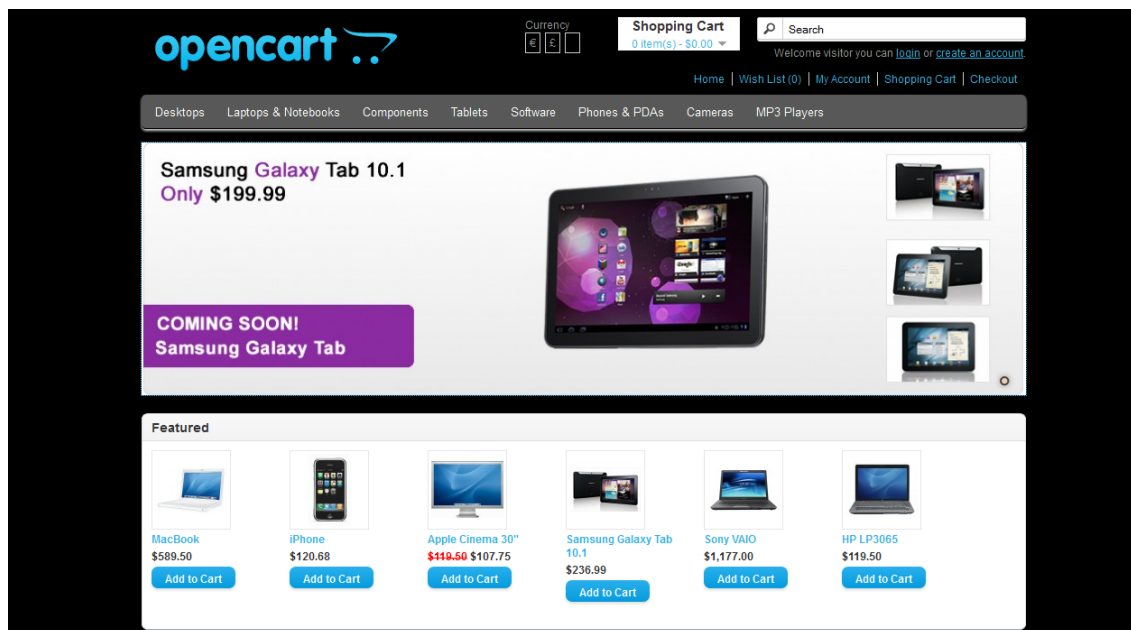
opencart

Currency
€ £ $

Shopping Cart
0 item(s) - $0.00

Search

Welcome visitor you can login or create an account.

Home | Wish List (0) | My Account | Shopping Cart | Checkout

Desktops Laptops & Notebooks Components Tablets Software Phones & PDAs Cameras MP3 Players

Samsung Galaxy Tab 10.1
Only $199.99

COMING SOON!
Samsung Galaxy Tab

Featured

MacBook
$589.50
Add to Cart

iPhone
$120.68
Add to Cart

Apple Cinema 30"
~~$119.50~~ $107.75
Add to Cart

Samsung Galaxy Tab 10.1
$236.99
Add to Cart

Sony VAIO
$1,177.00
Add to Cart

HP LP3065
$119.50
Add to Cart